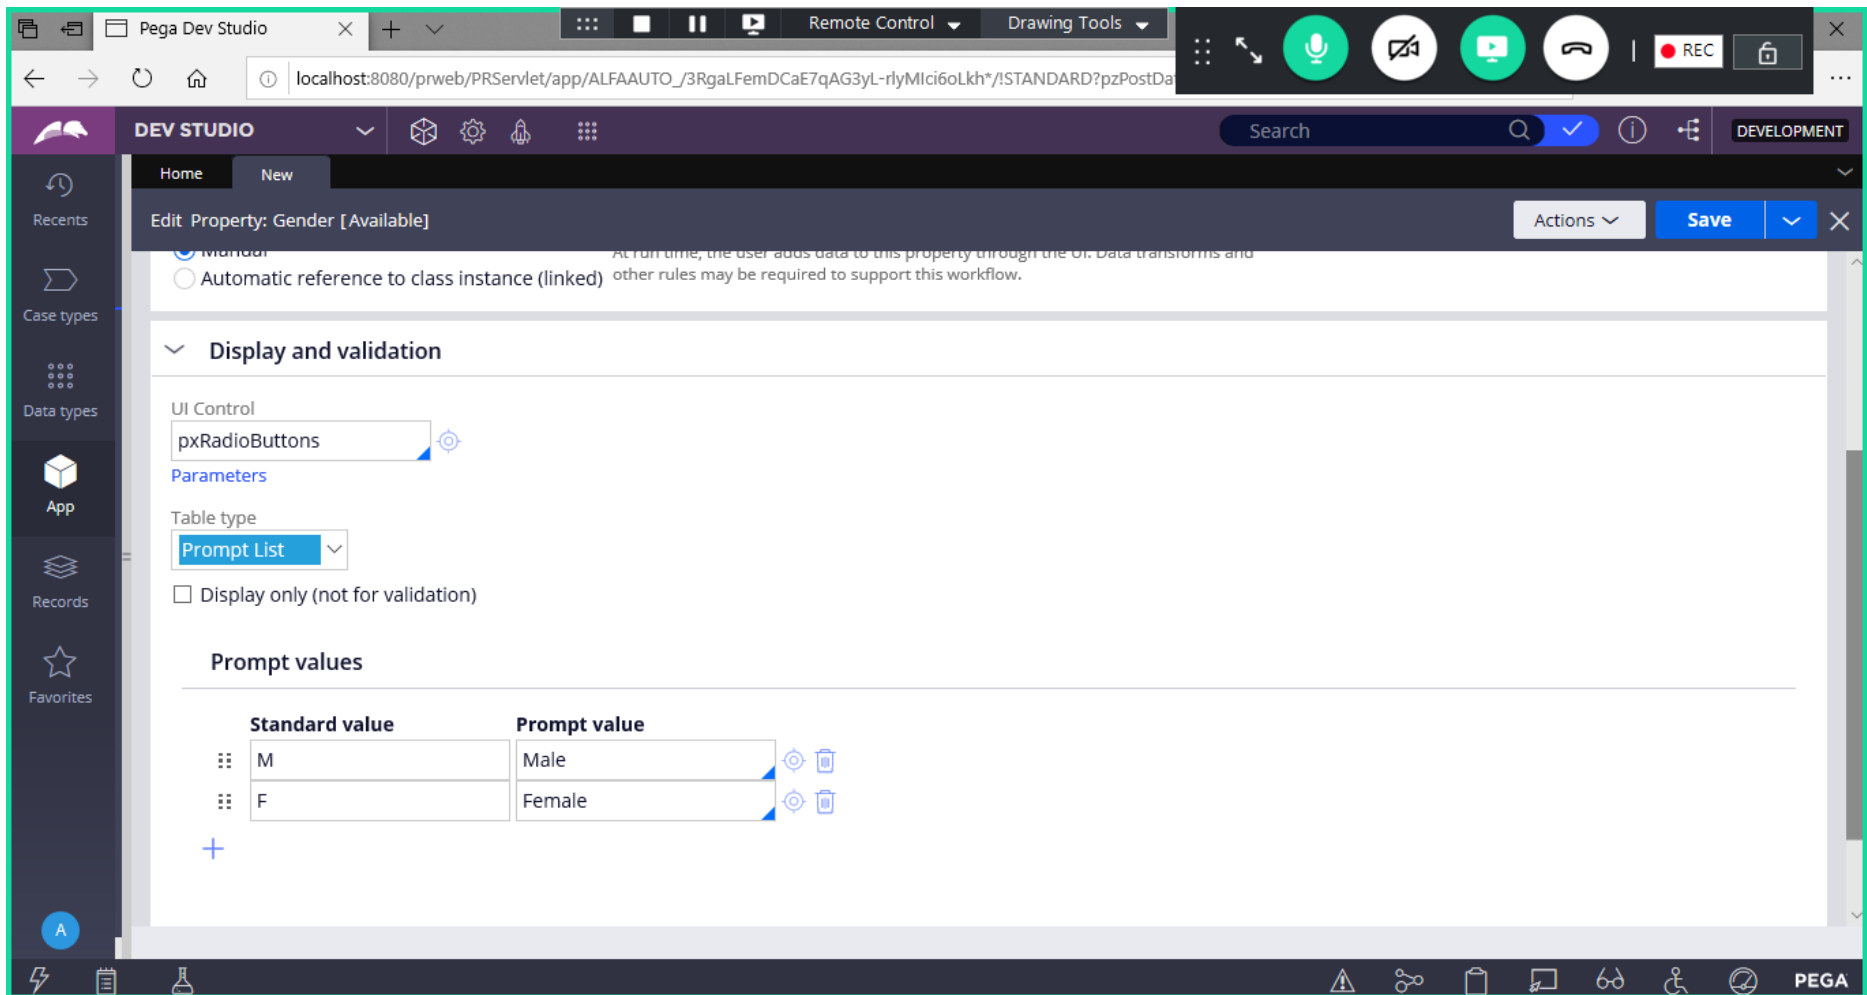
Pega Dev Studio

Remote Control Drawing Tools

REC

localhost:8080/prweb/PRServlet/app/ALFAAUTO_/3RgaLFemDCaE7qAG3yL-rlyMIci6oLkh*/!STANDARD?pzPostDa

DEV STUDIO

Search

DEVELOPMENT

Recents

Case types

Data types

App

Records

Favorites

Home New

Edit Property: Gender [Available]

Actions Save

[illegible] At run time, the user adds data to this property through the UI. Data transforms and other rules may be required to support this workflow.

Automatic reference to class instance (linked)

Display and validation

UI Control
pxRadioButtons
Parameters

Table type
Prompt List

Display only (not for validation)

Prompt values

| Standard value | Prompt value |
|---|---|
| M | Male |
| F | Female |

A

PEGA